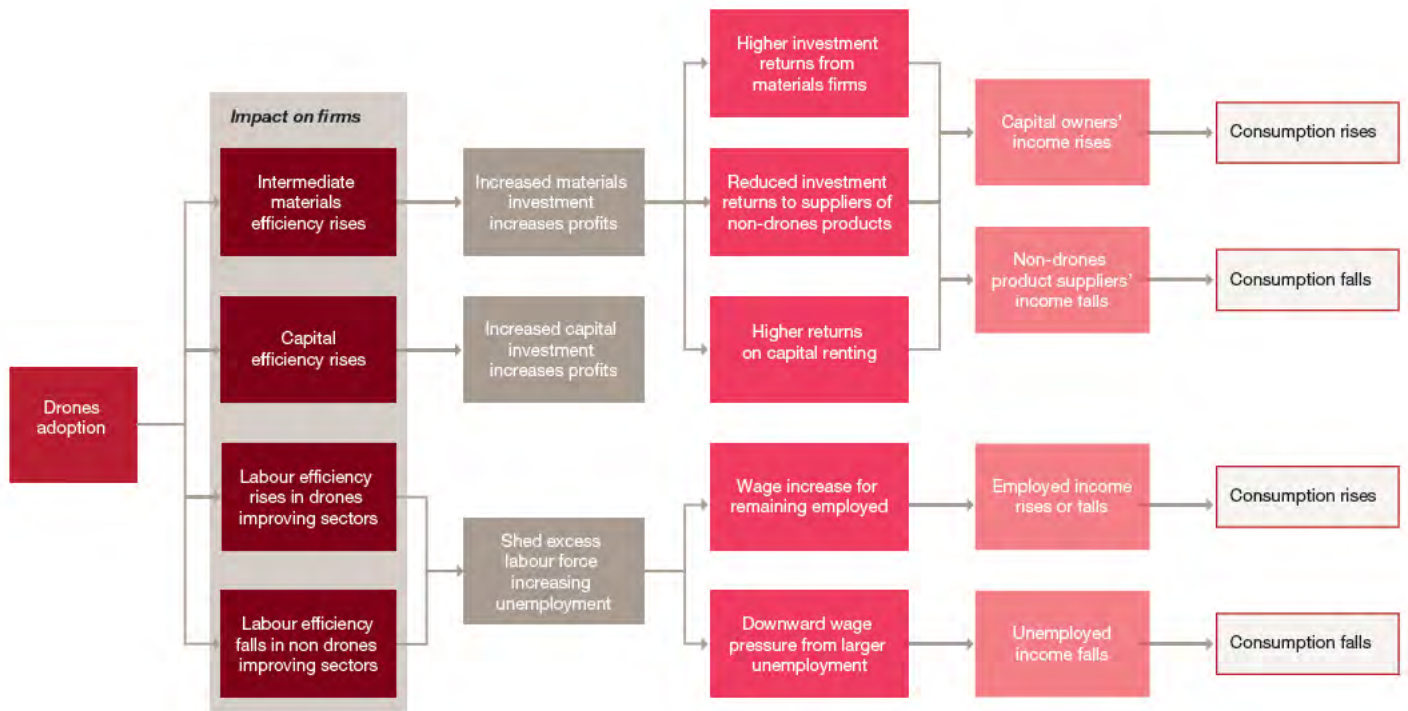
Drones adoption

Impact on firms

Intermediate materials efficiency rises

Capital efficiency rises

Labour efficiency rises in drones improving sectors

Labour efficiency falls in non drones improving sectors

Increased materials investment increases profits

Increased capital investment increases profits

Shed excess labour force increasing unemployment

Higher investment returns from materials firms

Reduced investment returns to suppliers of non-drones products

Higher returns on capital renting

Wage increase for remaining employed

Downward wage pressure from larger unemployment

Capital owners' income rises

Non-drones product suppliers' income falls

Employed income rises or falls

Unemployed income falls

Consumption rises

Consumption falls

Consumption rises

Consumption falls